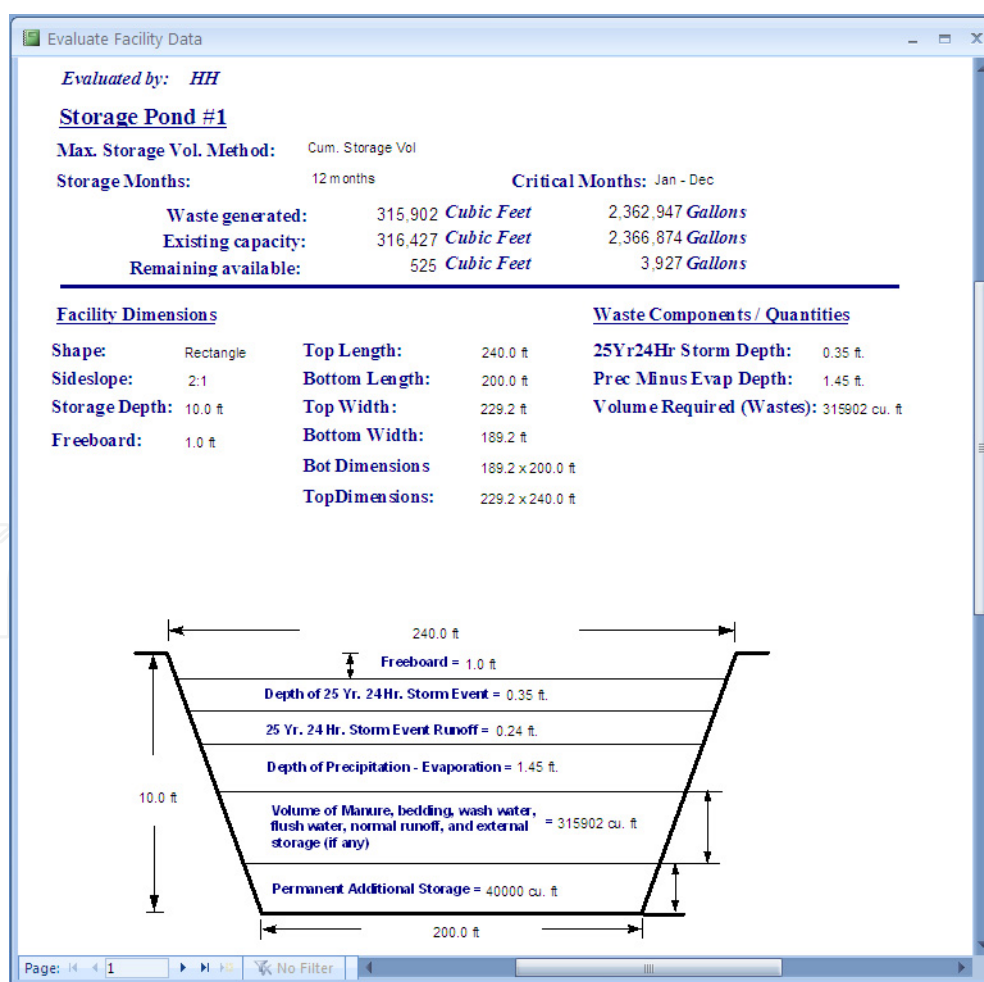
Evaluate Facility Data

Evaluated by: HH

Storage Pond #1

Max. Storage Vol. Method: Cum. Storage Vol

Storage Months: 12 months

Critical Months: Jan - Dec

Waste generated: 315,902 Cubic Feet 2,362,947 Gallons

Existing capacity: 316,427 Cubic Feet 2,366,874 Gallons

Remaining available: 525 Cubic Feet 3,927 Gallons

Facility Dimensions

Shape: Rectangle

Sideslope: 2:1

Storage Depth: 10.0 ft

Freeboard: 1.0 ft

Top Length: 240.0 ft

Bottom Length: 200.0 ft

Top Width: 229.2 ft

Bottom Width: 189.2 ft

Bot Dimensions 189.2 x 200.0 ft

TopDimensions: 229.2 x 240.0 ft

Waste Components / Quantities

25Yr24Hr Storm Depth: 0.35 ft.

Prec Minus Evap Depth: 1.45 ft.

Volume Required (Wastes): 315902 cu. ft

240.0 ft

Freeboard = 1.0 ft

Depth of 25 Yr. 24Hr. Storm Event = 0.35 ft.

25 Yr. 24 Hr. Storm Event Runoff = 0.24 ft.

Depth of Precipitation - Evaporation = 1.45 ft.

10.0 ft

Volume of Manure, bedding, wash water, flush water, normal runoff, and external storage (if any) = 315902 cu. ft

Permanent Additional Storage = 40000 cu. ft

200.0 ft

Page: 1 No Filter